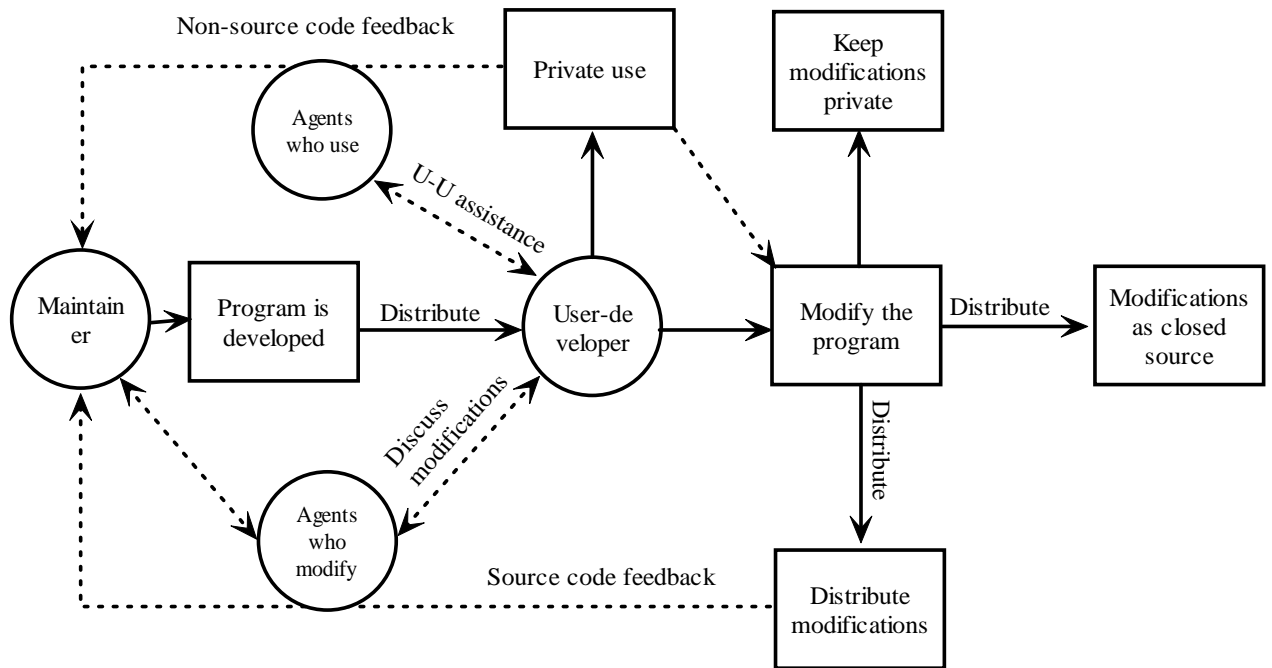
Non-source code feedback

Private use

Keep modifications private

Agents who use

U-U assistance

Maintain er

Program is developed

Distribute

User-de veloper

Modify the program

Distribute

Modifications as closed source

Discuss modifications

Distribute

Agents who modify

Source code feedback

Distribute modifications